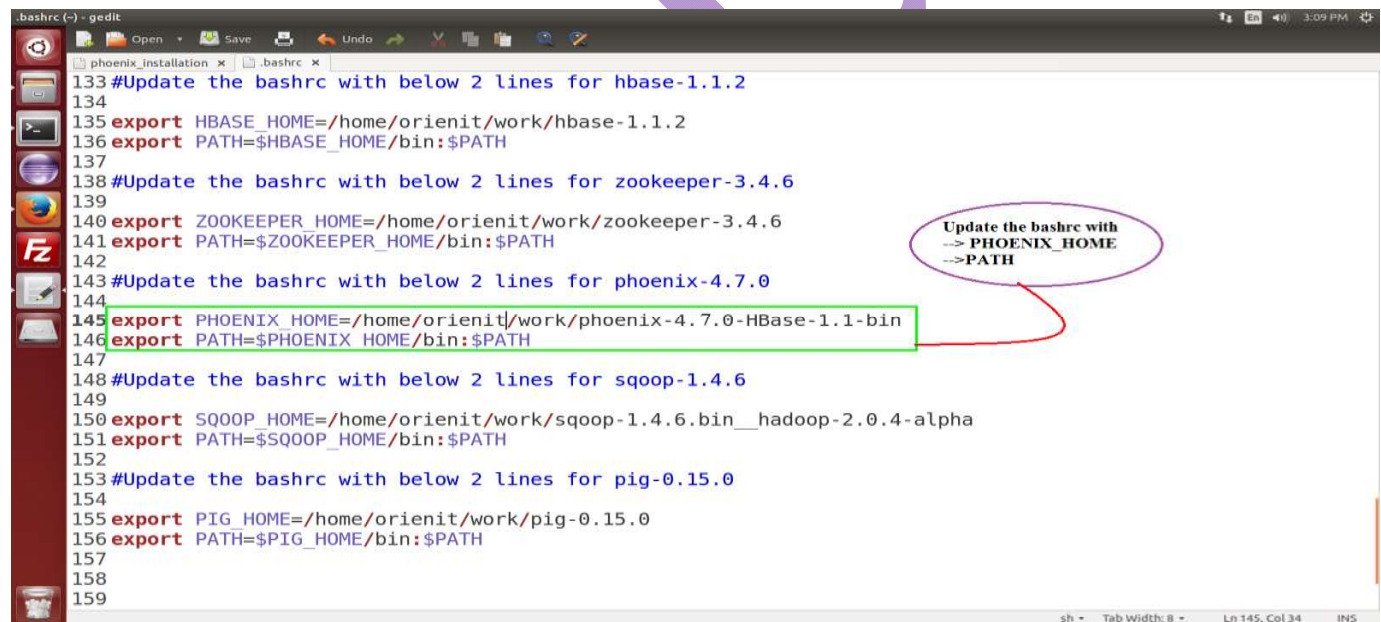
.bashrc (~) - gedit

En 3:09 PM

Open Save Undo

phoenix_installation × .bashrc ×

133 #Update the bashrc with below 2 lines for hbase-1.1.2
134
135 export HBASE_HOME=/home/orienit/work/hbase-1.1.2
136 export PATH=$HBASE_HOME/bin:$PATH
137
138 #Update the bashrc with below 2 lines for zookeeper-3.4.6
139
140 export ZOOKEEPER_HOME=/home/orienit/work/zookeeper-3.4.6
141 export PATH=$ZOOKEEPER_HOME/bin:$PATH
142
143 #Update the bashrc with below 2 lines for phoenix-4.7.0
144
145 export PHOENIX_HOME=/home/orienit/work/phoenix-4.7.0-HBase-1.1-bin
146 export PATH=$PHOENIX_HOME/bin:$PATH
147
148 #Update the bashrc with below 2 lines for sqoop-1.4.6
149
150 export SQOOP_HOME=/home/orienit/work/sqoop-1.4.6.bin__hadoop-2.0.4-alpha
151 export PATH=$SQOOP_HOME/bin:$PATH
152
153 #Update the bashrc with below 2 lines for pig-0.15.0
154
155 export PIG_HOME=/home/orienit/work/pig-0.15.0
156 export PATH=$PIG_HOME/bin:$PATH
157
158
159

Update the bashrc with
--> PHOENIX_HOME
-->PATH

sh ▾ Tab Width: 8 ▾ Ln 145, Col 34 INS